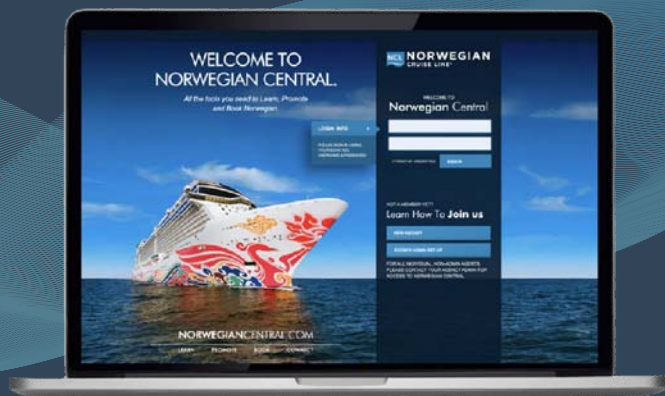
WELCOME TO
NORWEGIAN CENTRAL.

All the tools you need to Learn, Promote and Book Norwegian.

LOGIN INFO

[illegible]

NCL NORWEGIAN
CRUISE LINE

WELCOME TO
Norwegian Central

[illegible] SIGN IN

NOT A MEMBER YET?
Learn How To Join us

NEW AGENT

AGENCY LOGIN SET UP

FOR ALL INDIVIDUAL, NON-ADMIN AGENTS, PLEASE CONTACT YOUR AGENCY ADMIN FOR ACCESS TO NORWEGIAN CENTRAL

NORWEGIANCENTRAL.COM

LEARN PROMOTE BOOK CONNECT